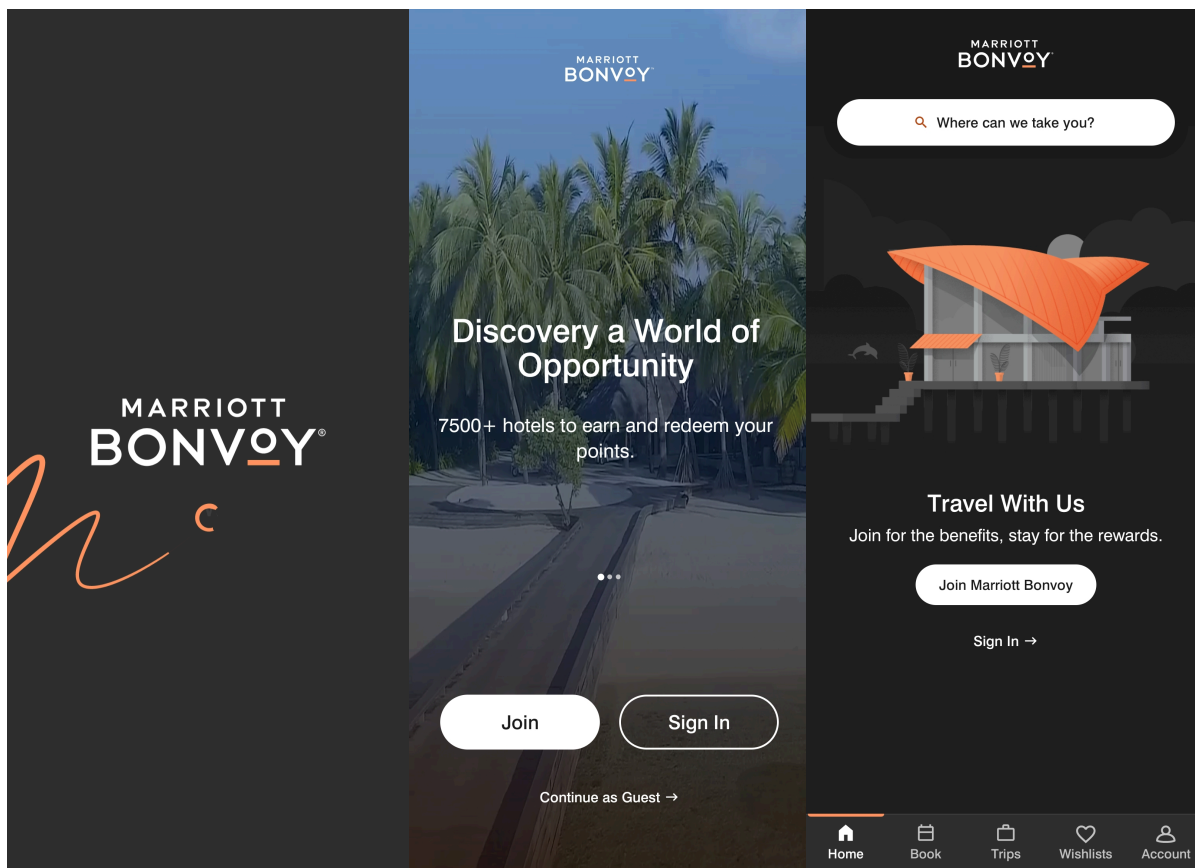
MARRIOTT
BONVOY®

MARRIOTT
BONVOY®

Discovery a World of Opportunity

7500+ hotels to earn and redeem your points.

Join

Sign In

Continue as Guest →

MARRIOTT
BONVOY®

Where can we take you?

Travel With Us

Join for the benefits, stay for the rewards.

Join Marriott Bonvoy

Sign In →

Home
Book
Trips
Wishlists
Account